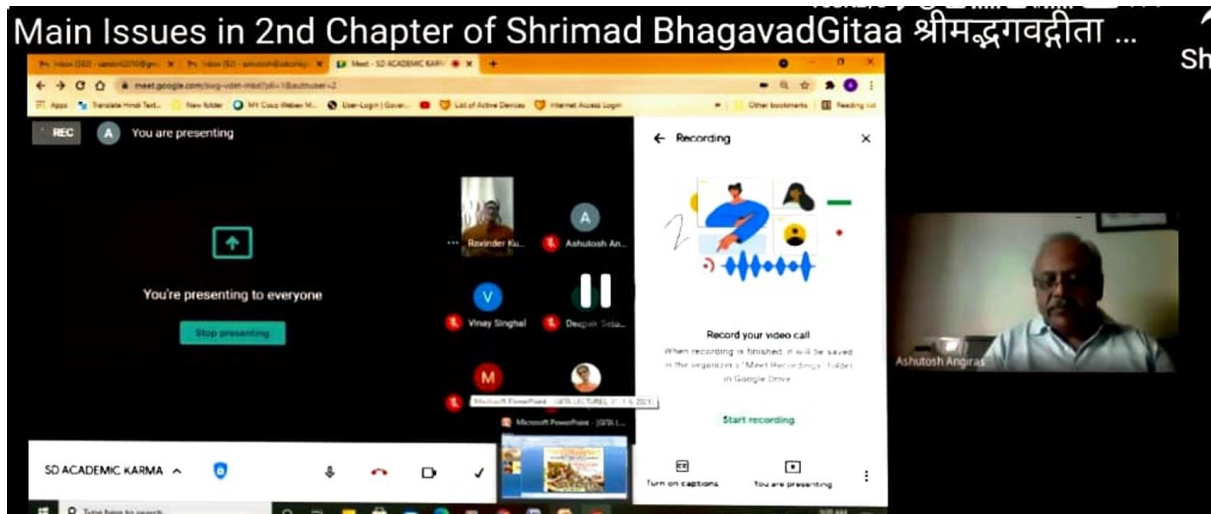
Main Issues in 2nd Chapter of Shrimad BhagavadGitaa श्रीमद्भगवद्गीता ...

Sh

Inbox (502) - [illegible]
Inbox (50) - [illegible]
Meet - SD ACADEMIC KARM
meet.google.com/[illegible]
Apps
Translate Hindi Text...
New folder
MY Cisco Webex M...
User-Login | Gover...
List of Active Devices
Internet Access Login
Other bookmarks
Reading list

REC
A You are presenting

You're presenting to everyone
Stop presenting

Ravinder Ku...
A
Ashutosh An...
V
Vinay Singhal
Deepak Sola...
M
Microsoft PowerPoint - [GITA LECTURES] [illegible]
Microsoft PowerPoint - [GITA L...

Recording
Record your video call
When recording is finished, it will be saved in the organizer's "Meet Recordings" folder in Google Drive
Start recording

SD ACADEMIC KARMA
Turn on captions
You are presenting

Ashutosh Angiras

Type here to search